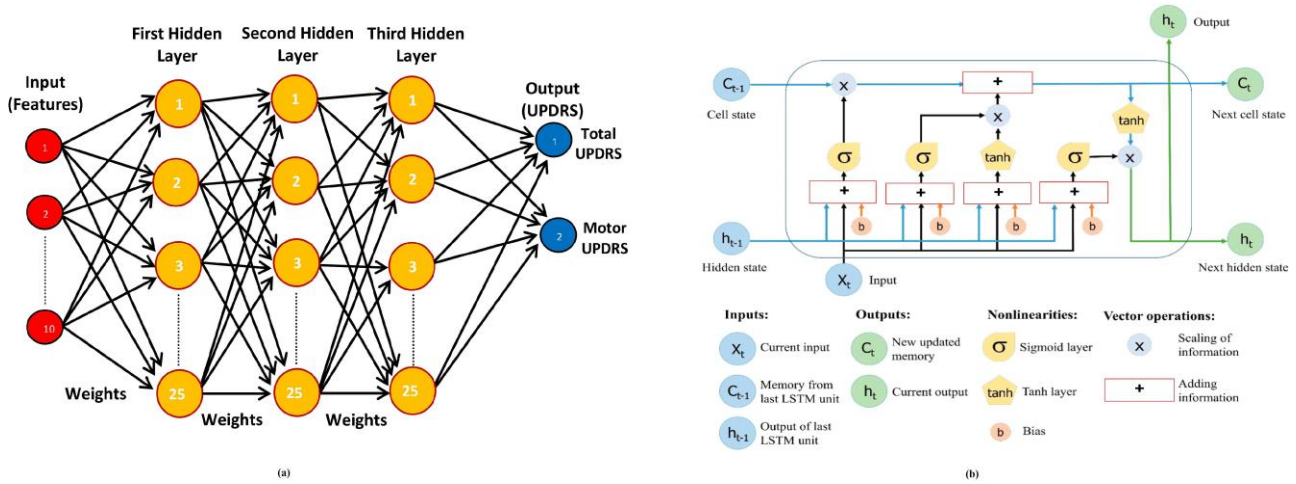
First Hidden Layer

Second Hidden Layer

Third Hidden Layer

Input (Features)

Output (UPDRS)

1

2

10

1

2

3

25

1

2

3

25

1

2

3

25

1

Total UPDRS

2

Motor UPDRS

Weights

Weights

Weights

(a)

$h_t$ Output

$C_{t-1}$ Cell state

×

+

$C_t$ Next cell state

×

tanh

σ

σ

tanh

σ

×

+

+

+

+

b

b

b

b

$h_{t-1}$ Hidden state

$X_t$ Input

$h_t$ Next hidden state

Inputs:

$X_t$ Current input

$C_{t-1}$ Memory from last LSTM unit

$h_{t-1}$ Output of last LSTM unit

Outputs:

$C_t$ New updated memory

$h_t$ Current output

Nonlinearities:

σ Sigmoid layer

tanh Tanh layer

b Bias

Vector operations:

× Scaling of information

+ Adding information

(b)